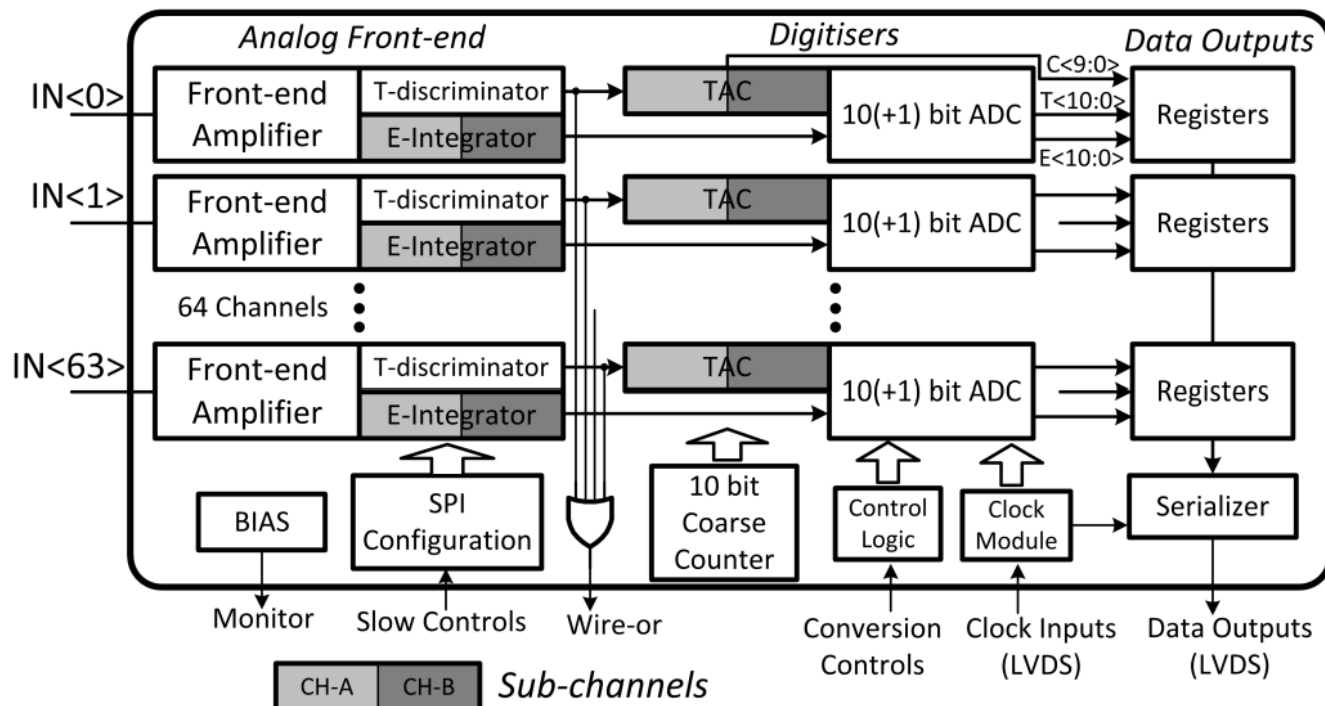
Analog Front-end

Digitisers

Data Outputs

IN<0>

Front-end Amplifier

T-discriminator

E-Integrator

TAC

10(+1) bit ADC

C<9:0>

T<10:0>

E<10:0>

Registers

IN<1>

Front-end Amplifier

T-discriminator

E-Integrator

TAC

10(+1) bit ADC

Registers

64 Channels

IN<63>

Front-end Amplifier

T-discriminator

E-Integrator

TAC

10(+1) bit ADC

Registers

BIAS

SPI Configuration

10 bit Coarse Counter

Control Logic

Clock Module

Serializer

Monitor

Slow Controls

Wire-or

Conversion Controls

Clock Inputs (LVDS)

Data Outputs (LVDS)

CH-A

CH-B

Sub-channels